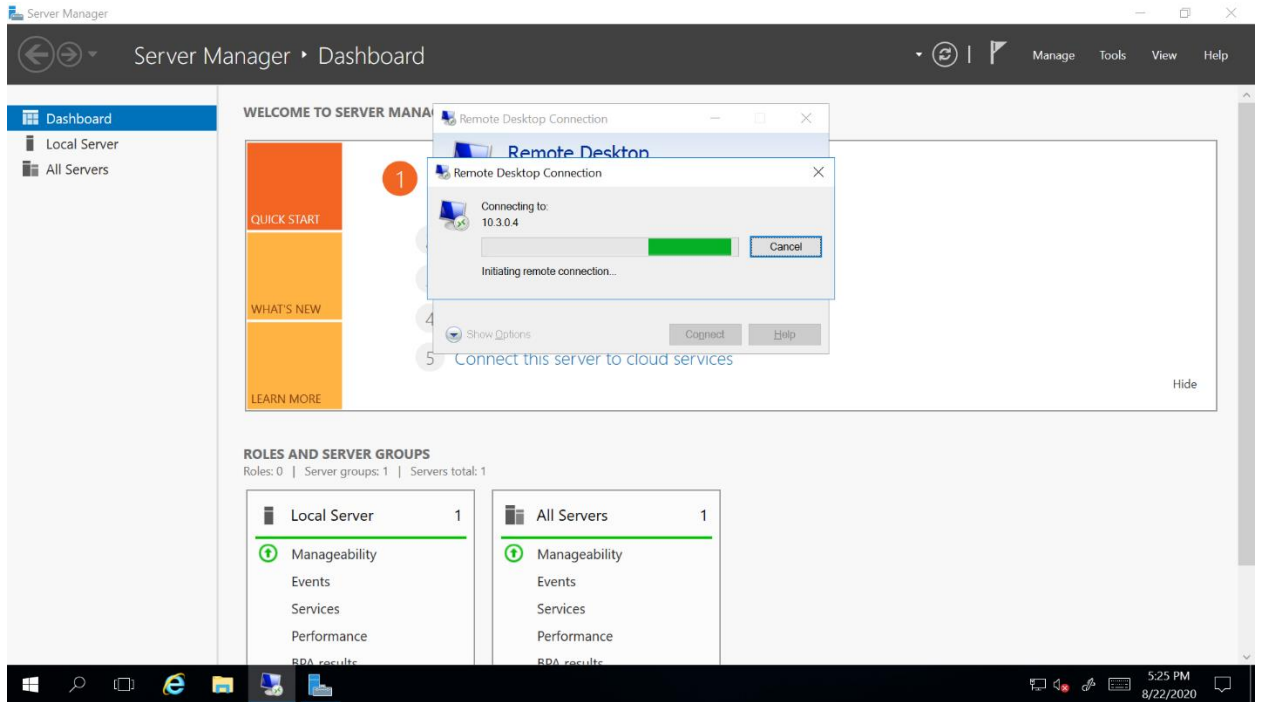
Server Manager

Server Manager ‣ Dashboard

Manage Tools View Help

Dashboard
Local Server
All Servers

WELCOME TO SERVER MANA

Remote Desktop Connection

Remote Desktop

Remote Desktop Connection

Connecting to:
10.3.0.4

Cancel

Initiating remote connection...

Show Options

Connect Help

QUICK START

WHAT'S NEW

LEARN MORE

1

4

5 Connect this server to cloud services

Hide

ROLES AND SERVER GROUPS
Roles: 0 | Server groups: 1 | Servers total: 1

| Local Server | 1 |
|---|---|
| Manageability | |
| Events | |
| Services | |
| Performance | |
| BPA results | |

| All Servers | 1 |
|---|---|
| Manageability | |
| Events | |
| Services | |
| Performance | |
| BPA results | |

5:25 PM
8/22/2020